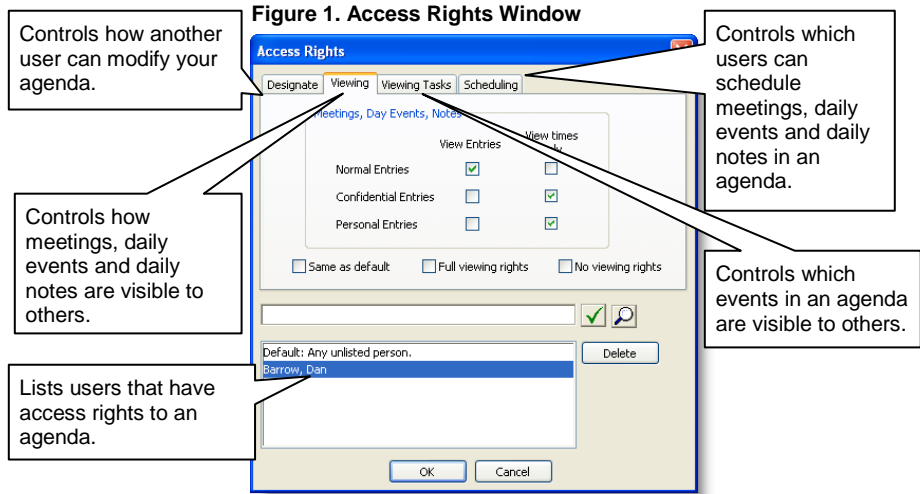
Figure 1. Access Rights Window

Controls how another user can modify your agenda.

Access Rights

Designate | Viewing | Viewing Tasks | Scheduling

Meetings, Day Events, Notes

View Entries

View times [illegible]

Normal Entries

Confidential Entries

Personal Entries

Same as default

Full viewing rights

No viewing rights

Default: Any unlisted person.

Barrow, Dan

Delete

OK

Cancel

Controls which users can schedule meetings, daily events and daily notes in an agenda.

Controls how meetings, daily events and daily notes are visible to others.

Controls which events in an agenda are visible to others.

Lists users that have access rights to an agenda.